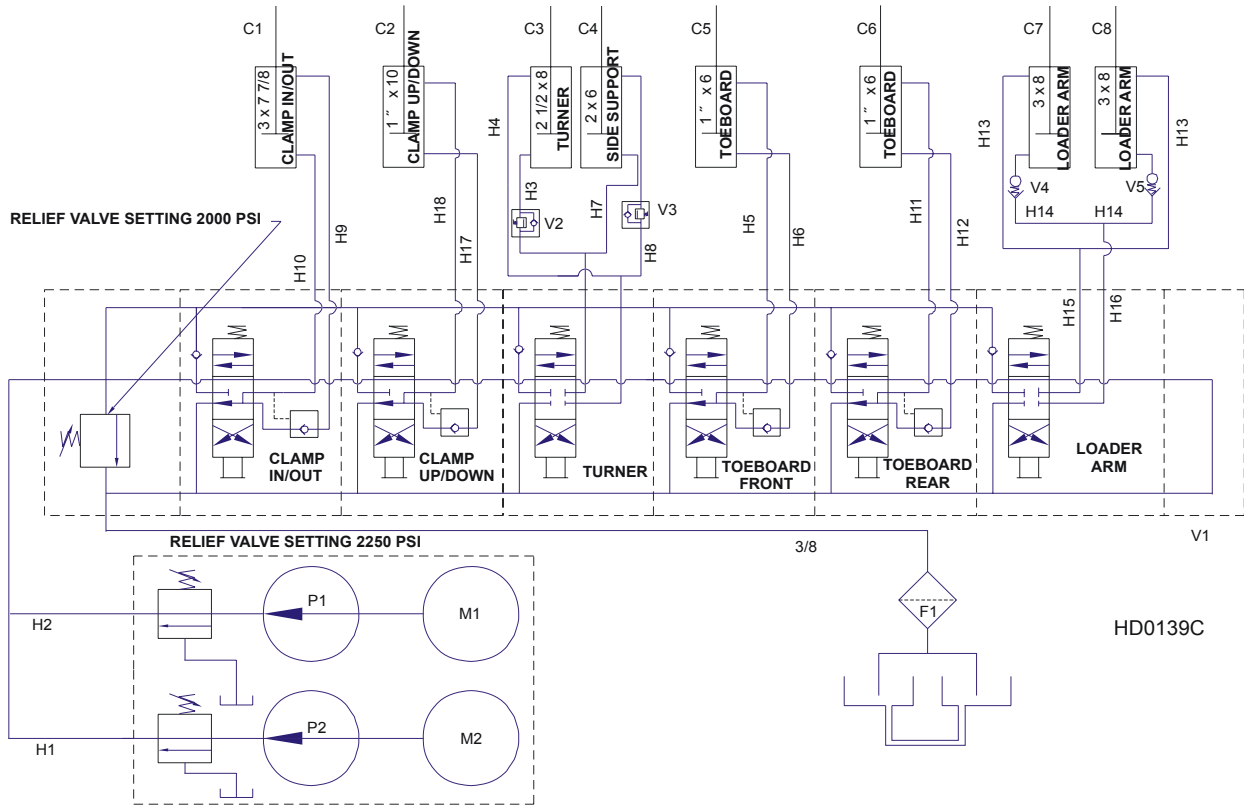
C1
3 x 7 7/8
CLAMP IN/OUT

C2
1" x 10
CLAMP UP/DOWN

C3
2 1/2 x 8
TURNER

C4
2 x 6
SIDE SUPPORT

C5
1" x 6
TOEBOARD

C6
1" x 6
TOEBOARD

C7
3 x 8
LOADER ARM

C8
3 x 8
LOADER ARM

H4
H13
H13
H3
V2
H7
V3
V4
V5
H14
H14

RELIEF VALVE SETTING 2000 PSI

H9
H18
H17
H10
H5
H6
H11
H12
H8
H15
H16

CLAMP IN/OUT
CLAMP UP/DOWN
TURNER
TOEBOARD FRONT
TOEBOARD REAR
LOADER ARM

RELIEF VALVE SETTING 2250 PSI

3/8
V1

P1
M1
H2
F1
HD0139C
P2
M2
H1